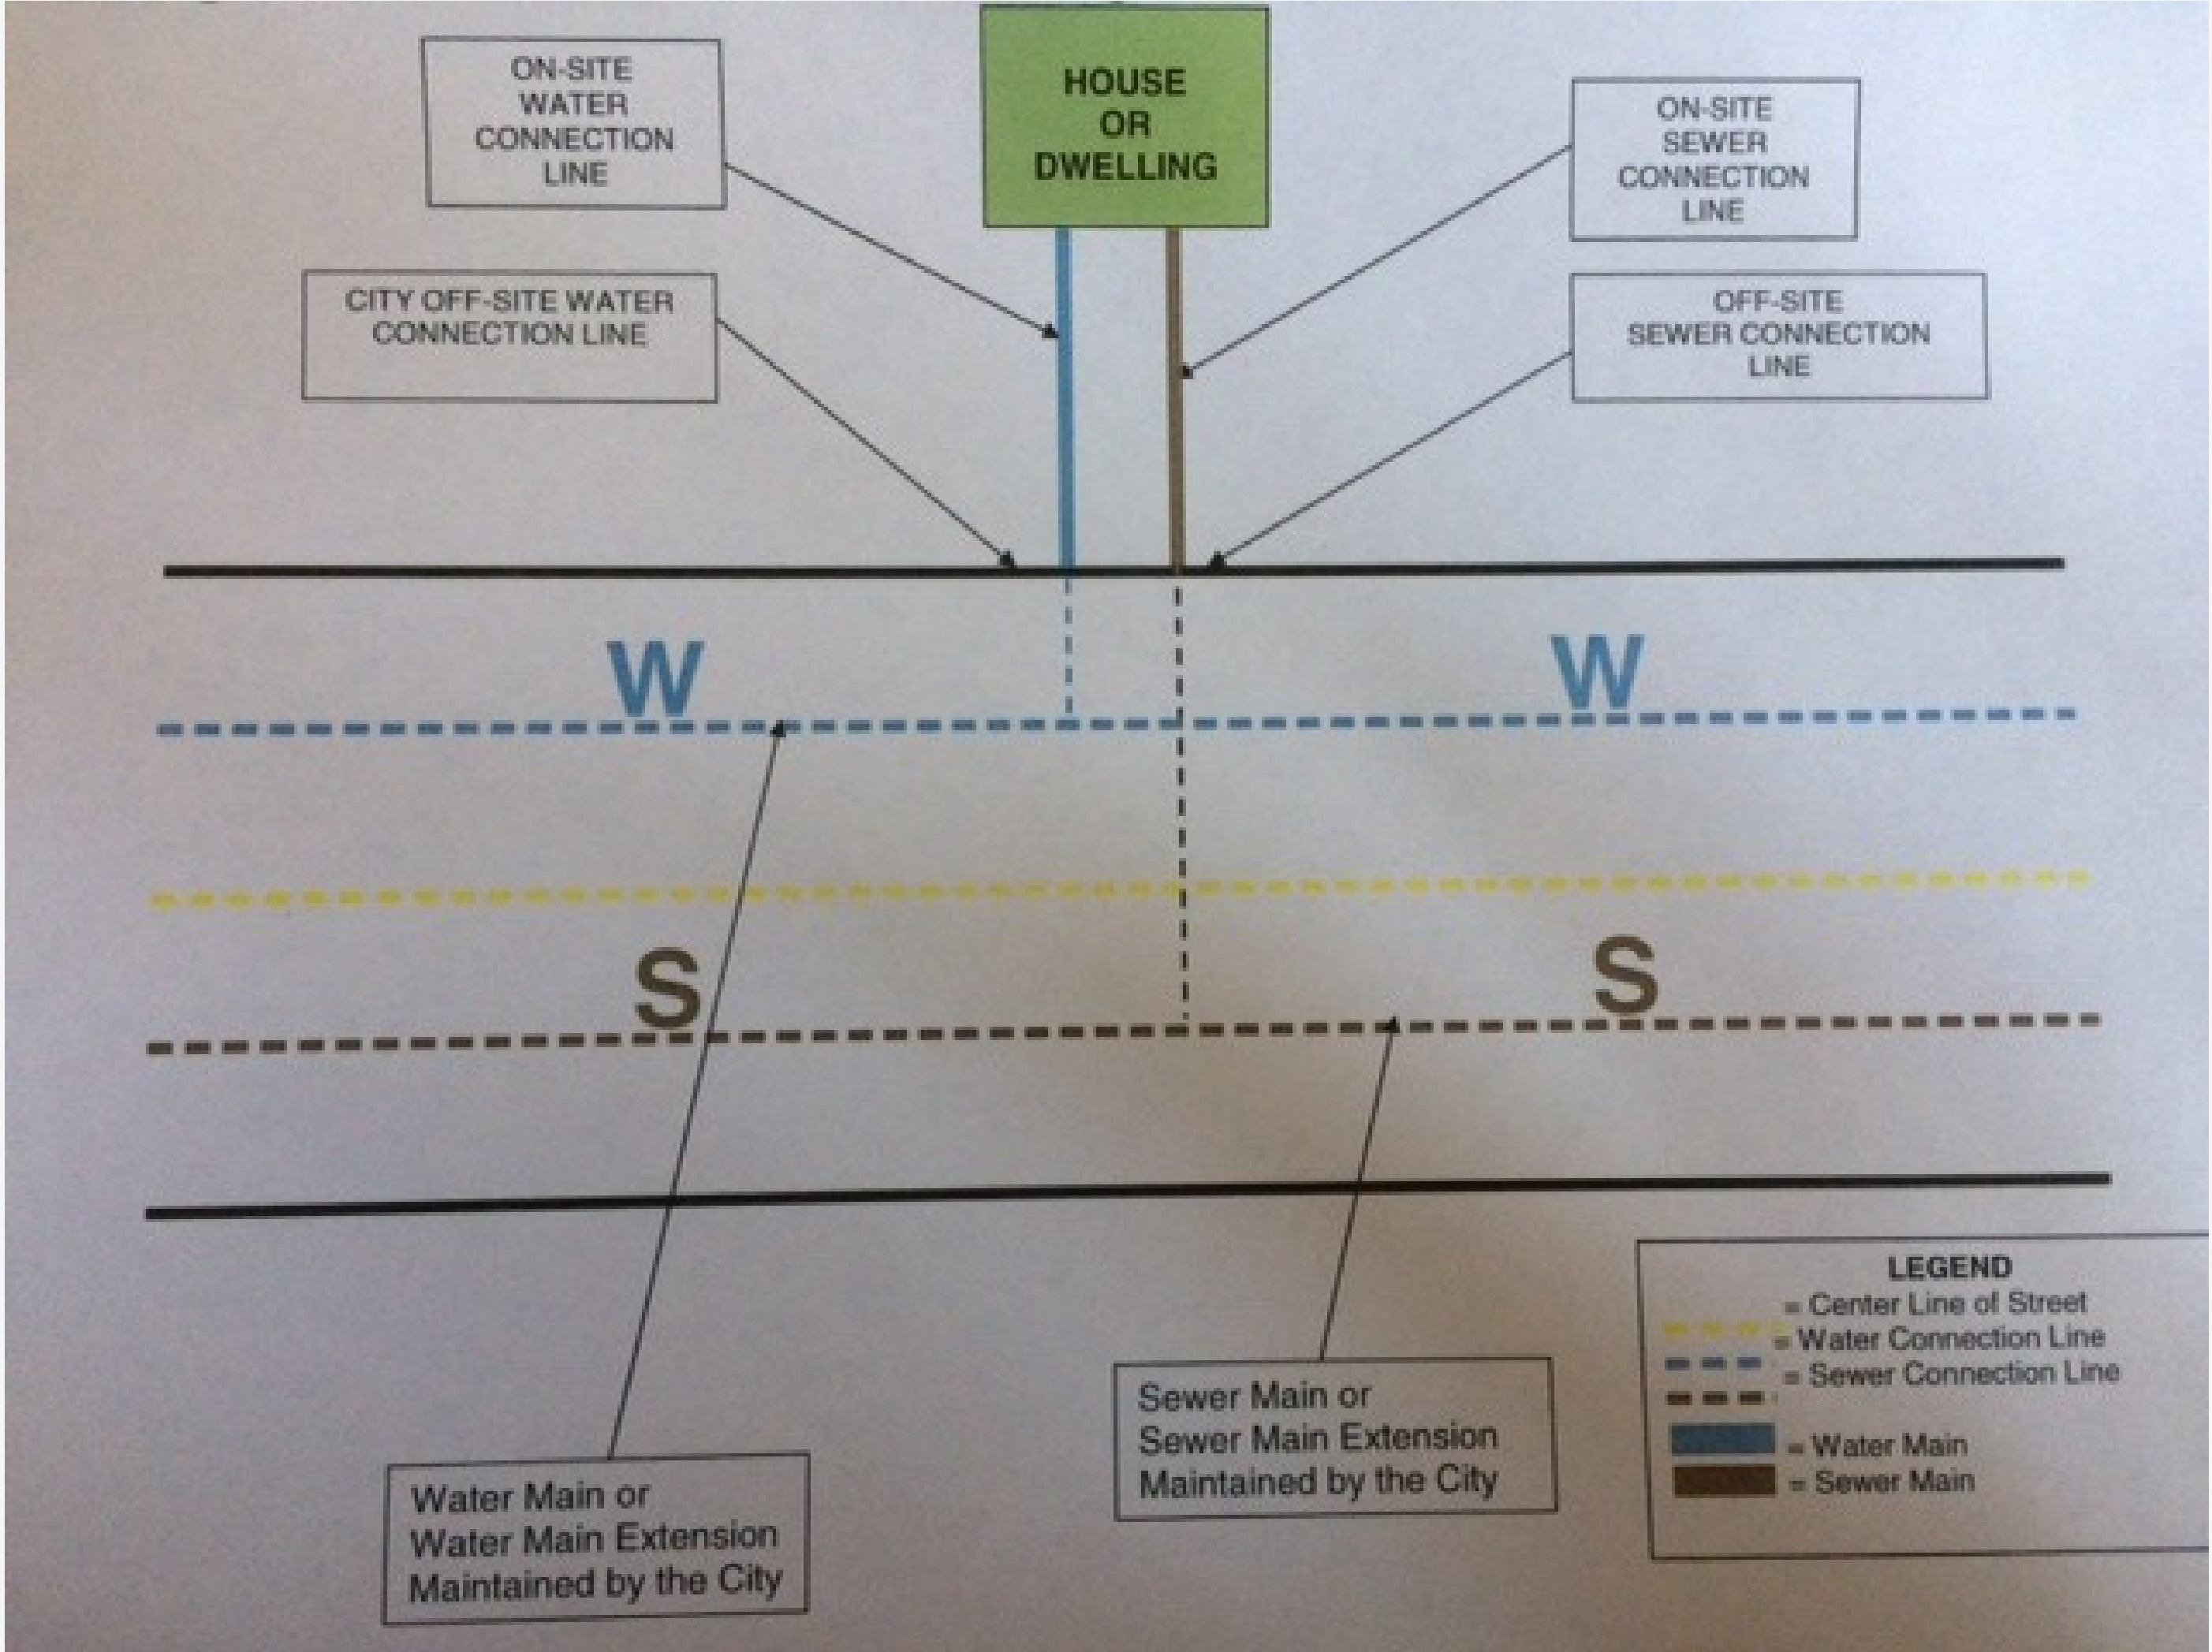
ON-SITE WATER CONNECTION LINE

HOUSE OR DWELLING

ON-SITE SEWER CONNECTION LINE

CITY OFF-SITE WATER CONNECTION LINE

OFF-SITE SEWER CONNECTION LINE

W

W

S

S

LEGEND
= Center Line of Street
= Water Connection Line
= Sewer Connection Line
= Water Main
= Sewer Main

Sewer Main or Sewer Main Extension Maintained by the City

Water Main or Water Main Extension Maintained by the City